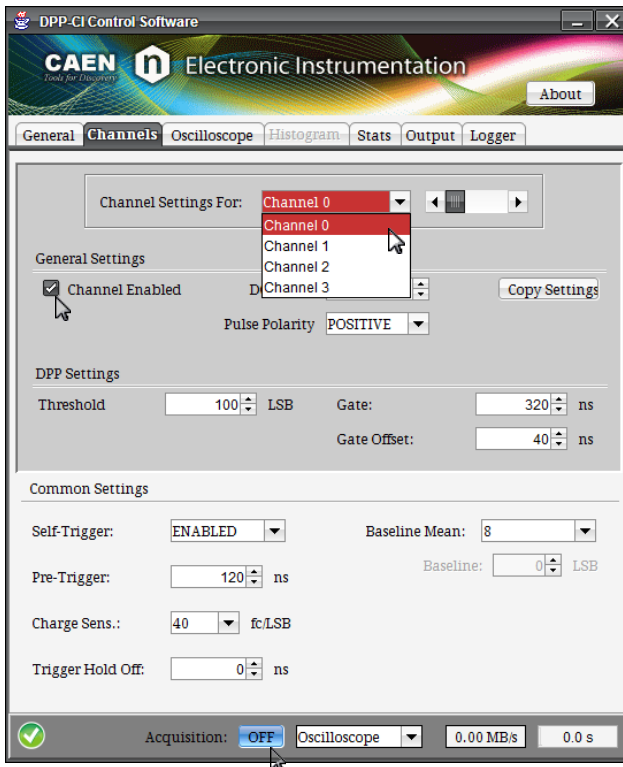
DPP-CI Control Software

CAEN Tools for Discovery

Electronic Instrumentation

About

General | Channels | Oscilloscope | Histogram | Stats | Output | Logger

Channel Settings For: Channel 0

Channel 0
Channel 1
Channel 2
Channel 3

General Settings

Channel Enabled

D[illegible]

Copy Settings

Pulse Polarity POSITIVE

DPP Settings

Threshold 100 LSB

Gate: 320 ns

Gate Offset: 40 ns

Common Settings

Self-Trigger: ENABLED

Baseline Mean: 8

Baseline: 0 LSB

Pre-Trigger: 120 ns

Charge Sens.: 40 fc/LSB

Trigger Hold Off: 0 ns

Acquisition: OFF Oscilloscope 0.00 MB/s 0.0 s